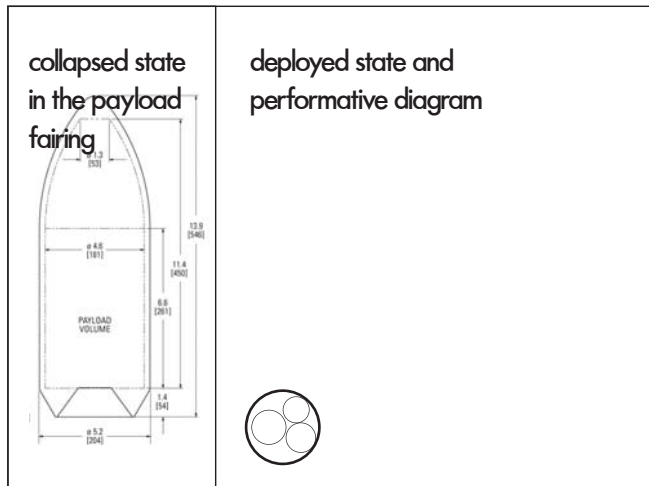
| collapsed state in the payload fairing | deployed state and performative diagram |
|---|---|
| ø 1.3 [53]<br>ø 4.6 [181]<br>PAYLOAD VOLUME<br>13.9 [546]<br>11.4 [450]<br>6.6 [261]<br>1.4 [54]<br>ø 5.2 [204] | |